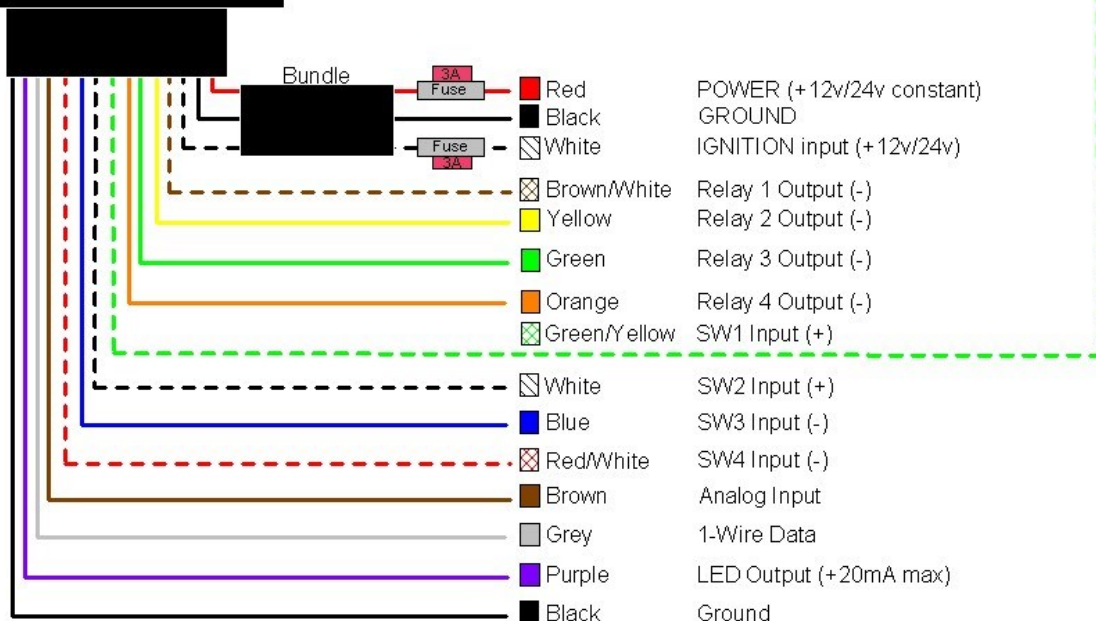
Bundle

3A
Fuse

Fuse
3A

| | |
|---|---|
| Red | POWER (+12v/24v constant) |
| Black | GROUND |
| White | IGNITION input (+12v/24v) |
| Brown/White | Relay 1 Output (-) |
| Yellow | Relay 2 Output (-) |
| Green | Relay 3 Output (-) |
| Orange | Relay 4 Output (-) |
| Green/Yellow | SW1 Input (+) |
| White | SW2 Input (+) |
| Blue | SW3 Input (-) |
| Red/White | SW4 Input (-) |
| Brown | Analog Input |
| Grey | 1-Wire Data |
| Purple | LED Output (+20mA max) |
| Black | Ground |